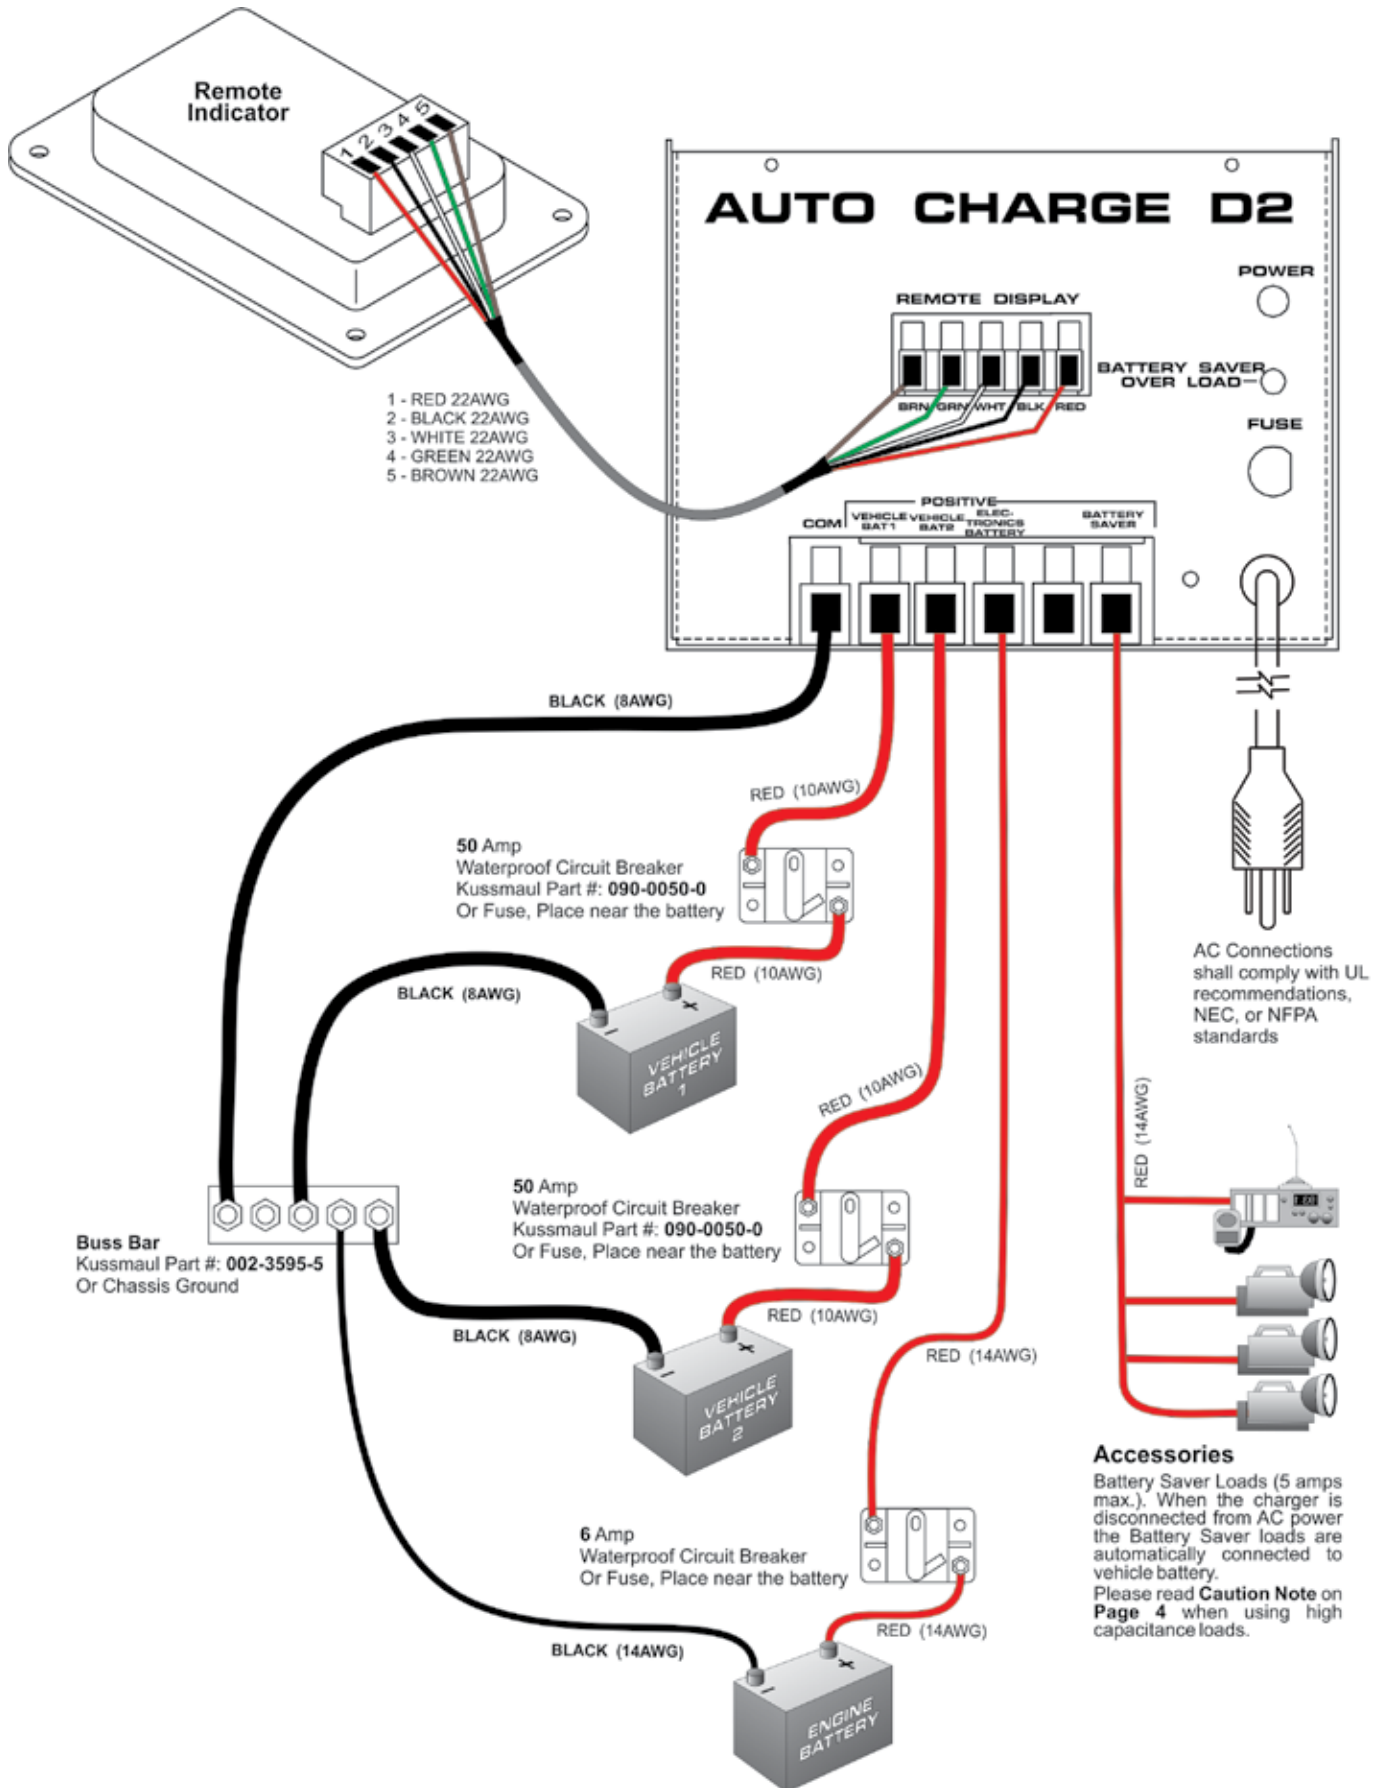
Remote Indicator

1 2 3 4 5

AUTO CHARGE D2

POWER

REMOTE DISPLAY

BATTERY SAVER OVER LOAD

FUSE

BRN GRN WHT BLK RED

1 - RED 22AWG
2 - BLACK 22AWG
3 - WHITE 22AWG
4 - GREEN 22AWG
5 - BROWN 22AWG

POSITIVE

COM VEHICLE BAT1 VEHICLE BAT2 ELEC-TRONICS BATTERY BATTERY SAVER

BLACK (8AWG)

RED (10AWG)

50 Amp
Waterproof Circuit Breaker
Kussmaul Part #: 090-0050-0
Or Fuse, Place near the battery

RED (10AWG)

BLACK (8AWG)

VEHICLE BATTERY 1

AC Connections shall comply with UL recommendations, NEC, or NFPA standards

RED (10AWG)

RED (14AWG)

50 Amp
Waterproof Circuit Breaker
Kussmaul Part #: 090-0050-0
Or Fuse, Place near the battery

Buss Bar
Kussmaul Part #: 002-3595-5
Or Chassis Ground

RED (10AWG)

BLACK (8AWG)

VEHICLE BATTERY 2

RED (14AWG)

Accessories
Battery Saver Loads (5 amps max.). When the charger is disconnected from AC power the Battery Saver loads are automatically connected to vehicle battery.
Please read Caution Note on Page 4 when using high capacitance loads.

6 Amp
Waterproof Circuit Breaker
Or Fuse, Place near the battery

RED (14AWG)

BLACK (14AWG)

ENGINE BATTERY